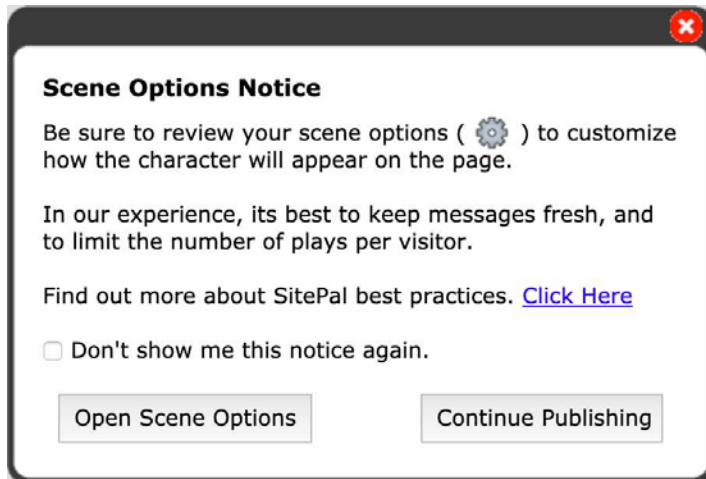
Scene Options Notice

Be sure to review your scene options ( ) to customize how the character will appear on the page.

In our experience, its best to keep messages fresh, and to limit the number of plays per visitor.

Find out more about SitePal best practices. Click Here

Don't show me this notice again.

Open Scene Options

Continue Publishing